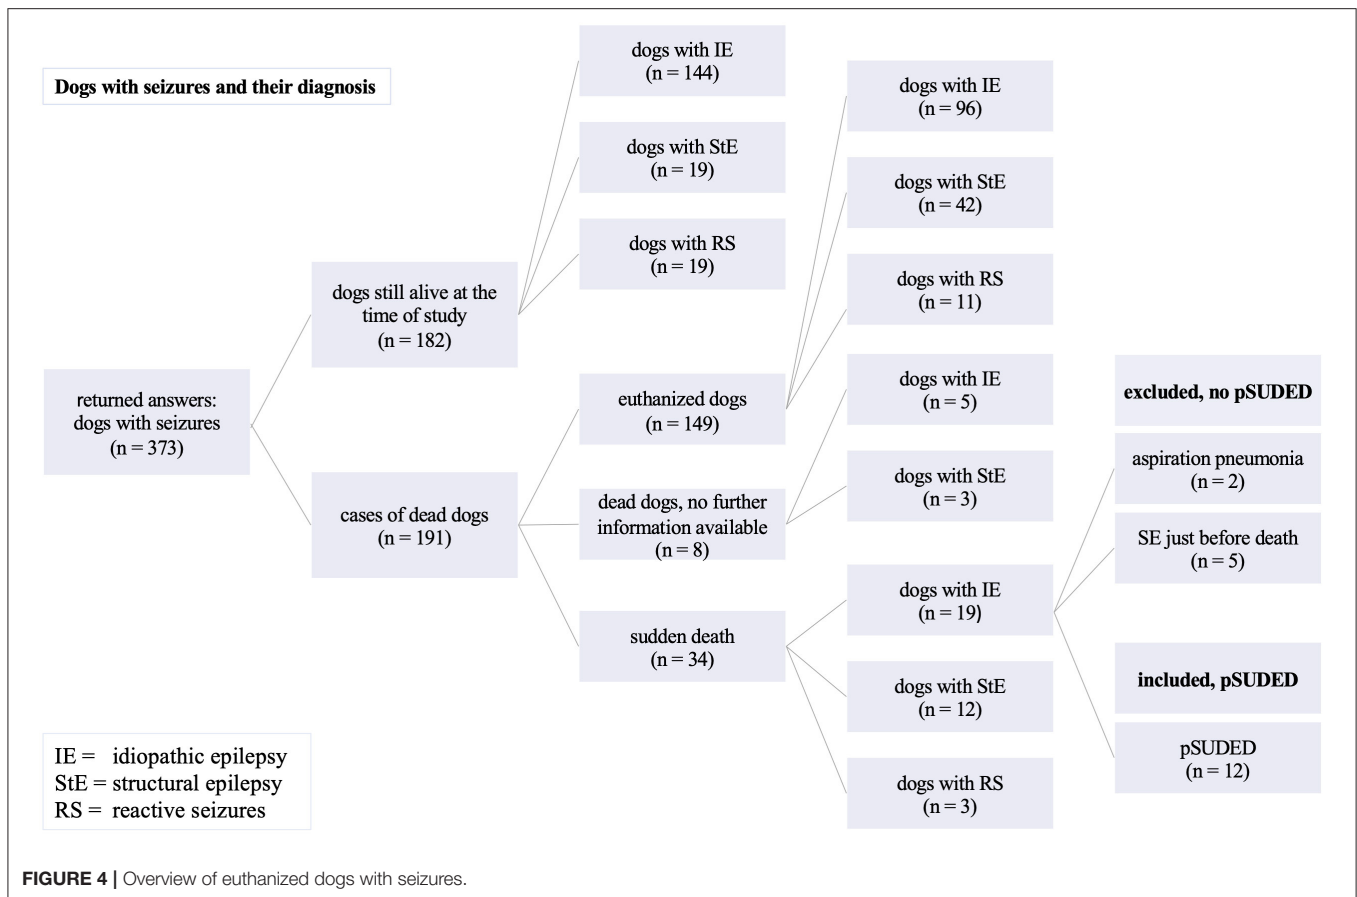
Dogs with seizures and their diagnosis

returned answers: dogs with seizures (n = 373)

dogs still alive at the time of study (n = 182)

cases of dead dogs (n = 191)

dogs with IE (n = 144)

dogs with StE (n = 19)

dogs with RS (n = 19)

euthanized dogs (n = 149)

dead dogs, no further information available (n = 8)

sudden death (n = 34)

dogs with IE (n = 96)

dogs with StE (n = 42)

dogs with RS (n = 11)

dogs with IE (n = 5)

dogs with StE (n = 3)

dogs with IE (n = 19)

dogs with StE (n = 12)

dogs with RS (n = 3)

excluded, no pSUDED

aspiration pneumonia (n = 2)

SE just before death (n = 5)

included, pSUDED

pSUDED (n = 12)

IE = idiopathic epilepsy
StE = structural epilepsy
RS = reactive seizures

FIGURE 4 | Overview of euthanized dogs with seizures.